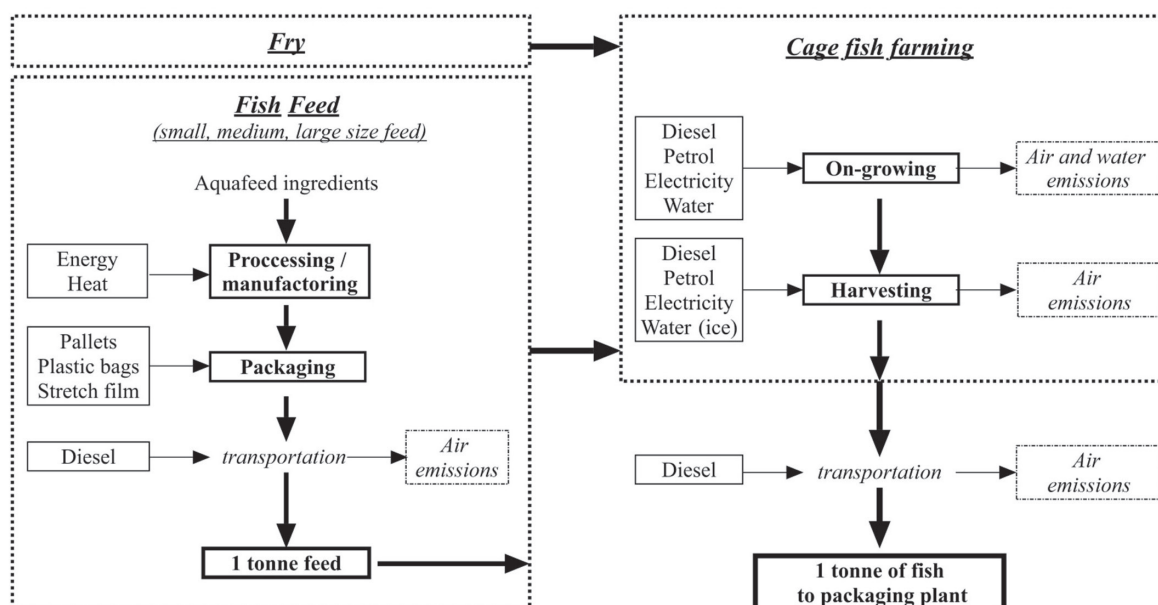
Fry

Fish Feed
(small, medium, large size feed)

Aquafeed ingredients

Energy
Heat

Proccessing / manufactoring

Pallets
Plastic bags
Stretch film

Packaging

Diesel

transportation

Air emissions

1 tonne feed

Cage fish farming

Diesel
Petrol
Electricity
Water

On-growing

Air and water emissions

Diesel
Petrol
Electricity
Water (ice)

Harvesting

Air emissions

Diesel

transportation

Air emissions

1 tonne of fish to packaging plant